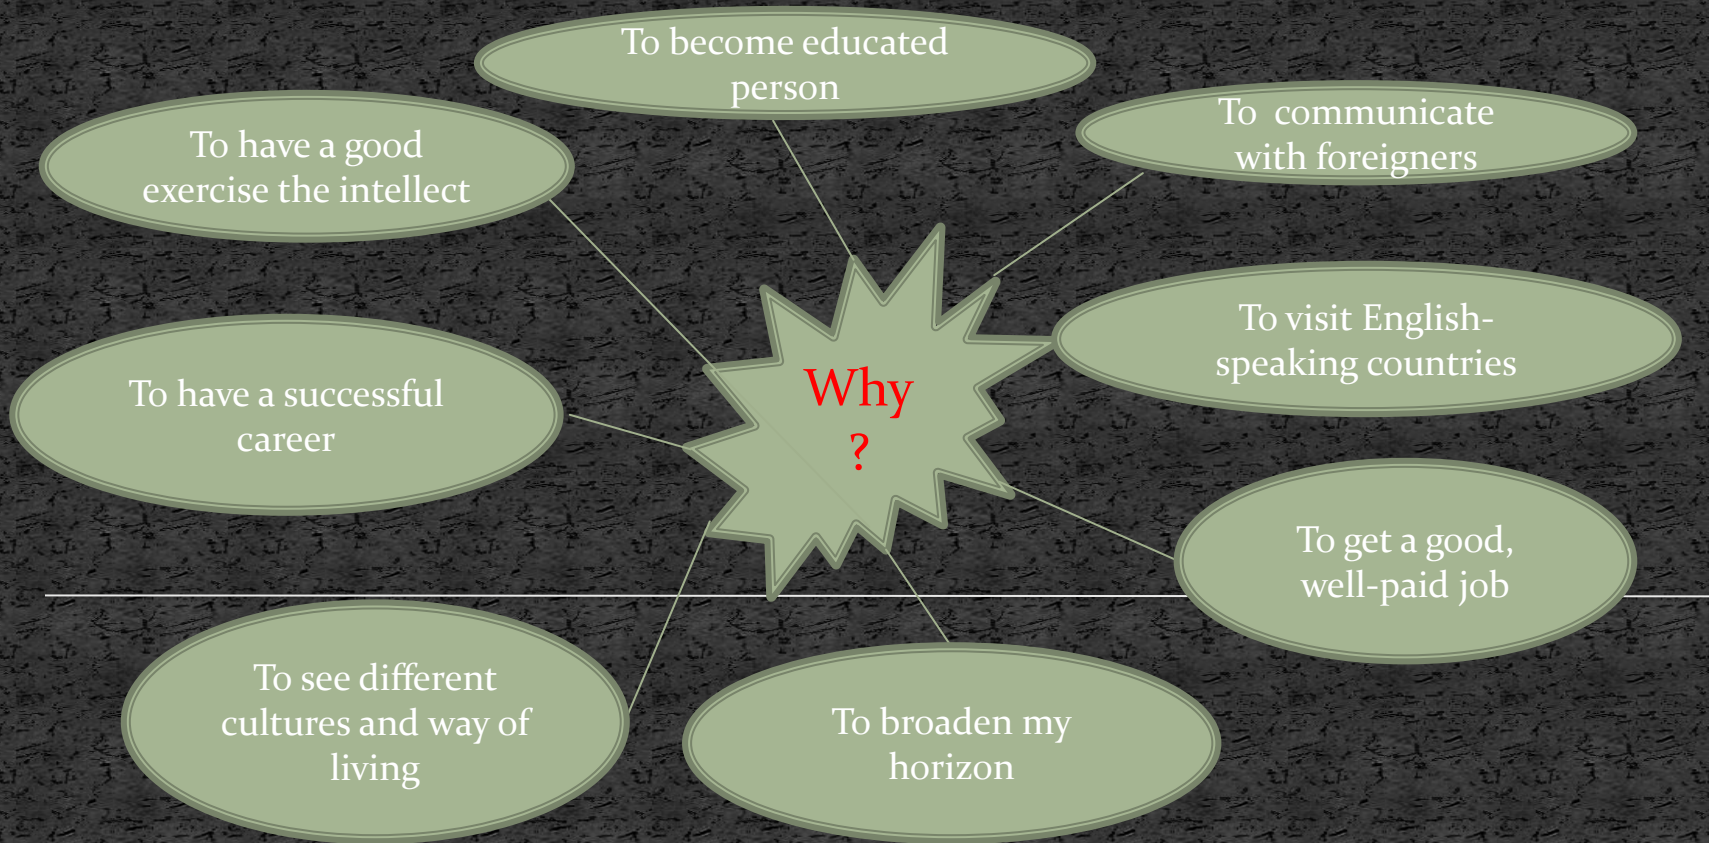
Why ?

To become educated person

To communicate with foreigners

To have a good exercise the intellect

To visit English-speaking countries

To have a successful career

To get a good, well-paid job

To see different cultures and way of living

To broaden my horizon